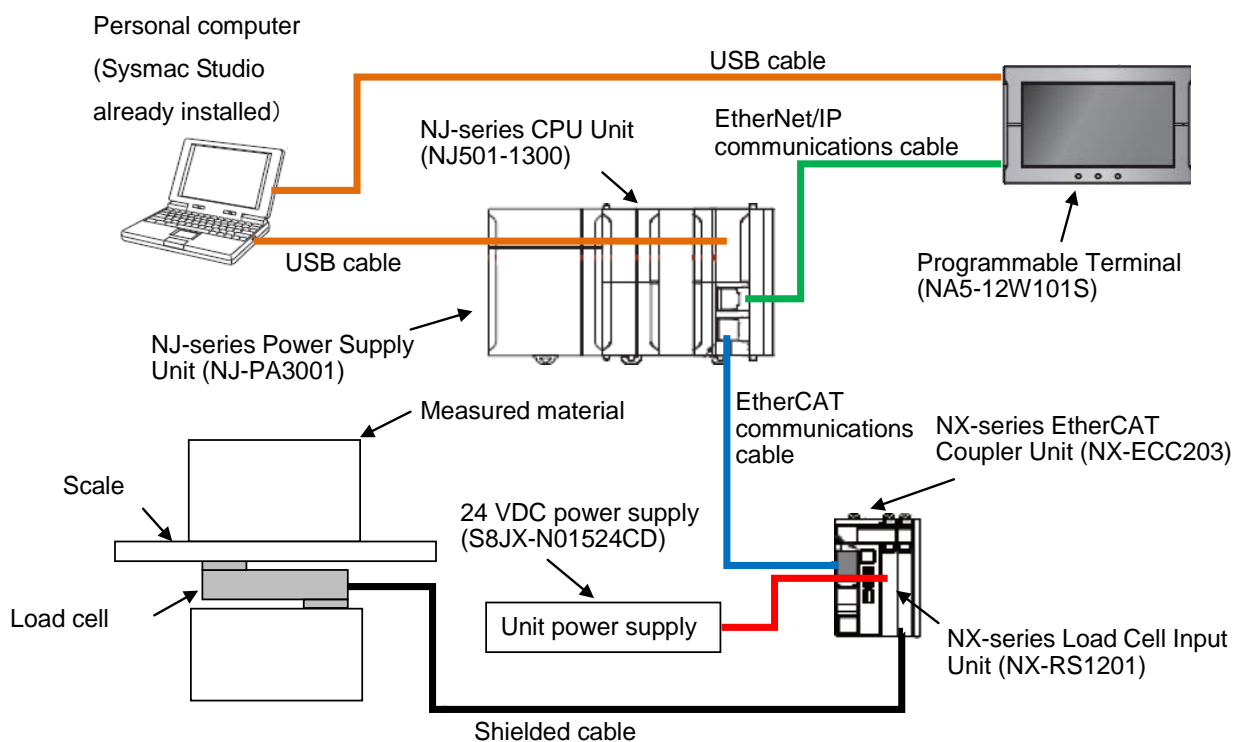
Personal computer
(Sysmac Studio
already installed)

USB cable

NJ-series CPU Unit
(NJ501-1300)

EtherNet/IP
communications cable

USB cable

Programmable Terminal
(NA5-12W101S)

NJ-series Power Supply
Unit (NJ-PA3001)

Measured material

EtherCAT
communications
cable

NX-series EtherCAT
Coupler Unit (NX-ECC203)

Scale

24 VDC power supply
(S8JX-N01524CD)

Load cell

Unit power supply

NX-series Load Cell Input
Unit (NX-RS1201)

Shielded cable